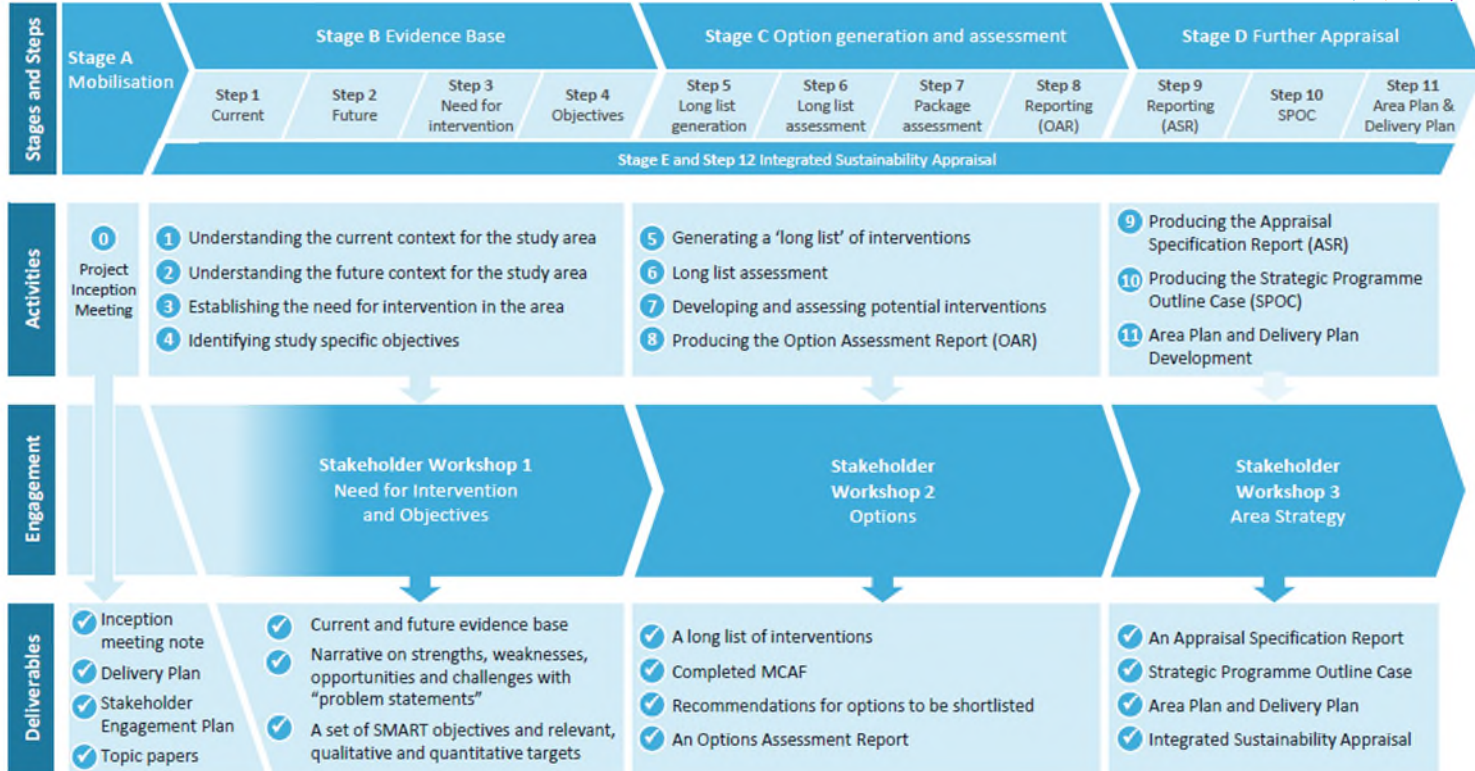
Stages and Steps

Stage A Mobilisation

Stage B Evidence Base

Step 1 Current

Step 2 Future

Step 3 Need for intervention

Step 4 Objectives

Stage C Option generation and assessment

Step 5 Long list generation

Step 6 Long list assessment

Step 7 Package assessment

Step 8 Reporting (OAR)

Stage D Further Appraisal

Step 9 Reporting (ASR)

Step 10 SPOC

Step 11 Area Plan & Delivery Plan

Stage E and Step 12 Integrated Sustainability Appraisal

Activities

0 Project Inception Meeting

1 Understanding the current context for the study area
2 Understanding the future context for the study area
3 Establishing the need for intervention in the area
4 Identifying study specific objectives

5 Generating a 'long list' of interventions
6 Long list assessment
7 Developing and assessing potential interventions
8 Producing the Option Assessment Report (OAR)

9 Producing the Appraisal Specification Report (ASR)
10 Producing the Strategic Programme Outline Case (SPOC)
11 Area Plan and Delivery Plan Development

Engagement

Stakeholder Workshop 1 Need for Intervention and Objectives

Stakeholder Workshop 2 Options

Stakeholder Workshop 3 Area Strategy

Deliverables

Inception meeting note
Delivery Plan
Stakeholder Engagement Plan
Topic papers

Current and future evidence base
Narrative on strengths, weaknesses, opportunities and challenges with "problem statements"
A set of SMART objectives and relevant, qualitative and quantitative targets

A long list of interventions
Completed MCAF
Recommendations for options to be shortlisted
An Options Assessment Report

An Appraisal Specification Report
Strategic Programme Outline Case
Area Plan and Delivery Plan
Integrated Sustainability Appraisal